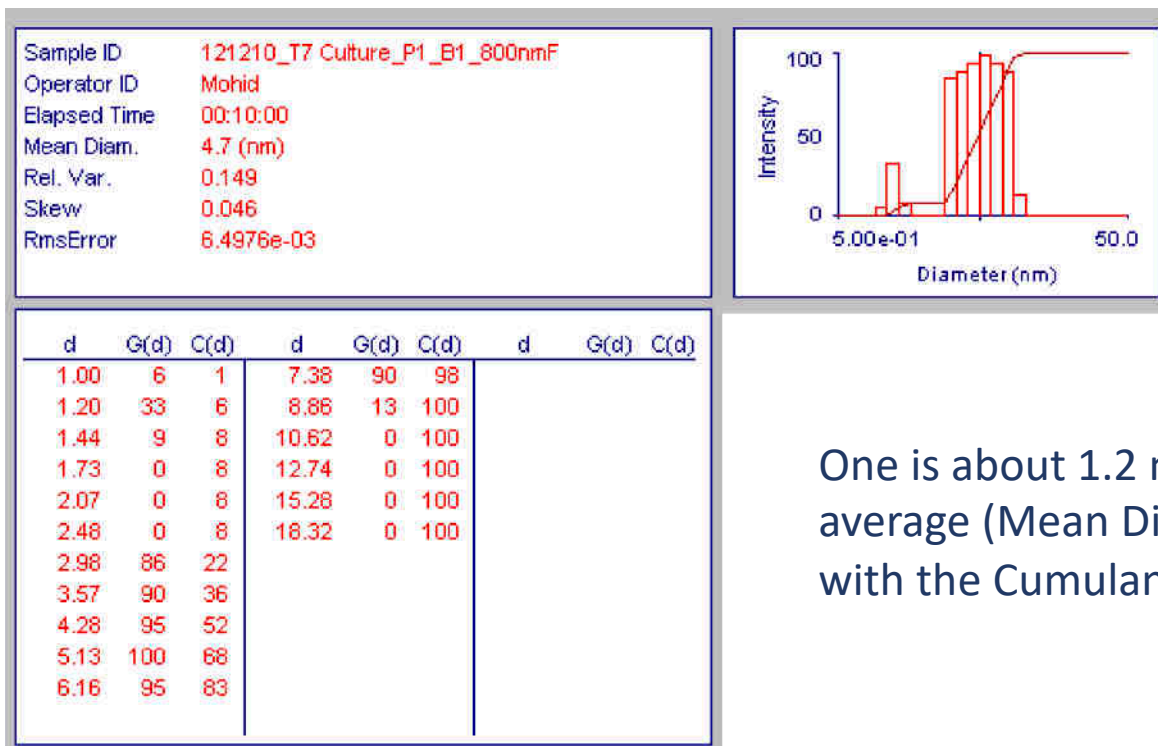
Sample ID 121210_T7 Culture_P1_B1_800nmF
Operator ID Mohid
Elapsed Time 00:10:00
Mean Diam. 4.7 (nm)
Rel. Var. 0.149
Skew 0.046
RmsError 6.4976e-03

100
50
0
Intensity
5.00e-01
50.0
Diameter (nm)

| d | G(d) | C(d) | d | G(d) | C(d) | d | G(d) | C(d) |
|---|---|---|---|---|---|---|---|---|
| 1.00 | 6 | 1 | 7.38 | 90 | 98 | | | |
| 1.20 | 33 | 6 | 8.86 | 13 | 100 | | | |
| 1.44 | 9 | 8 | 10.62 | 0 | 100 | | | |
| 1.73 | 0 | 8 | 12.74 | 0 | 100 | | | |
| 2.07 | 0 | 8 | 15.28 | 0 | 100 | | | |
| 2.48 | 0 | 8 | 18.32 | 0 | 100 | | | |
| 2.98 | 86 | 22 | | | | | | |
| 3.57 | 90 | 36 | | | | | | |
| 4.28 | 95 | 52 | | | | | | |
| 5.13 | 100 | 68 | | | | | | |
| 6.16 | 95 | 83 | | | | | | |

One is about 1.2 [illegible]
average (Mean Di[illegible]
with the Cumulan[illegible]